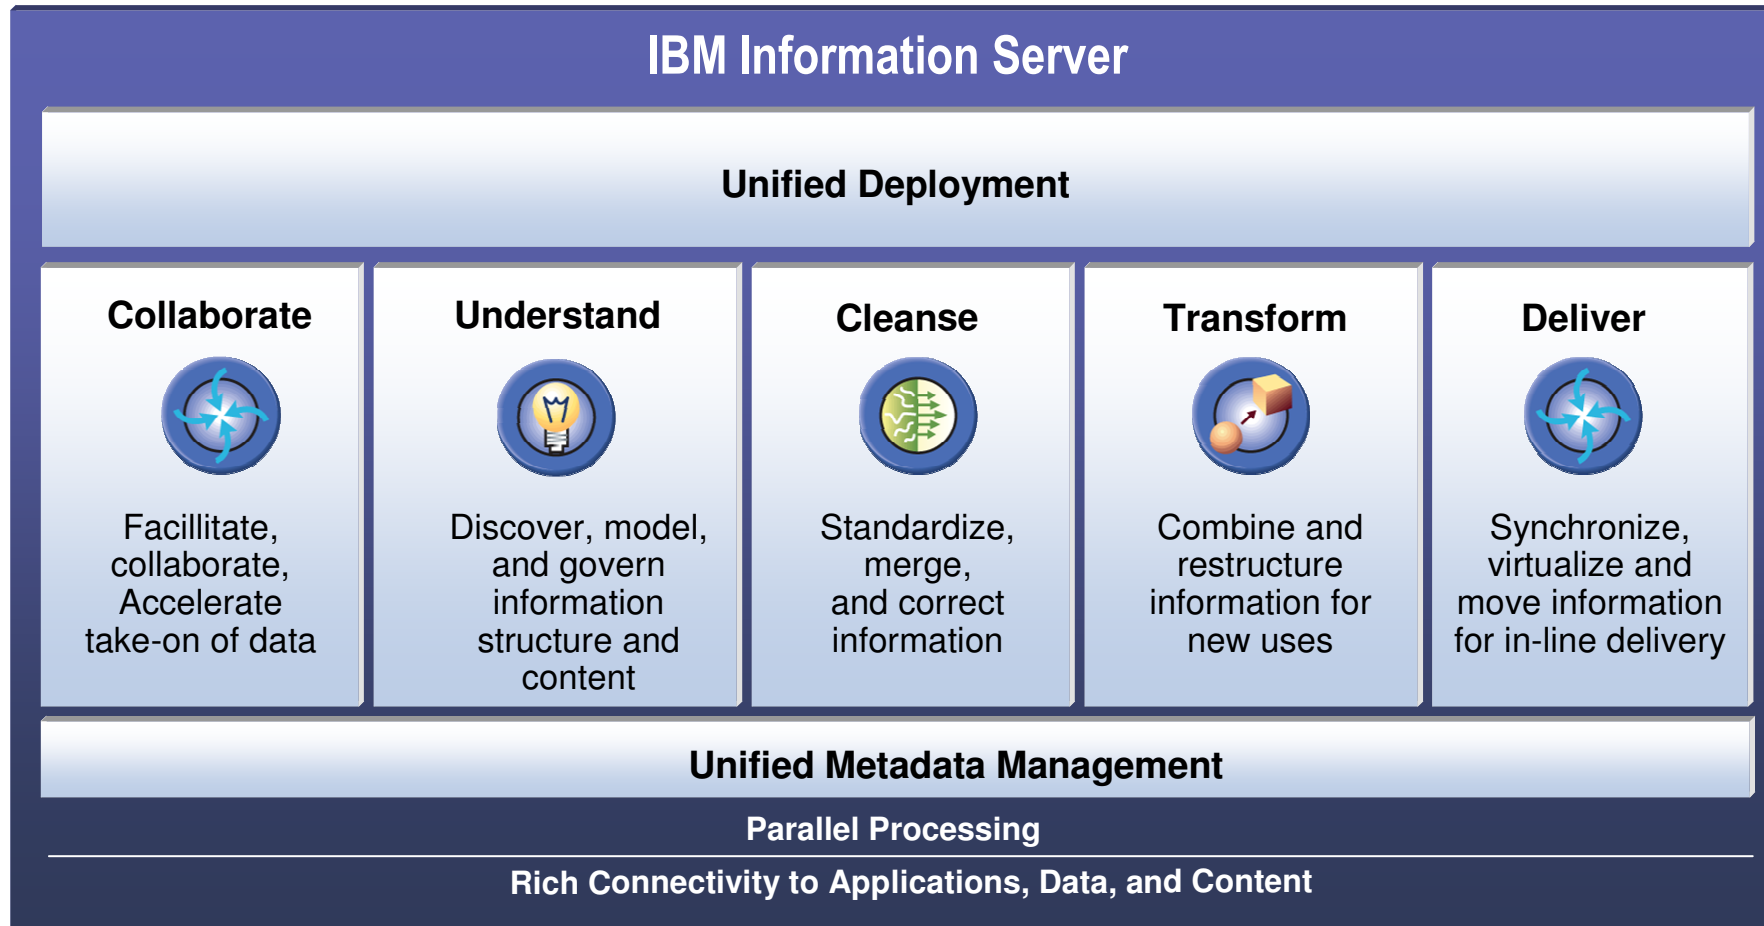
IBM Information Server

Unified Deployment

Collaborate

Facillitate, collaborate, Accelerate take-on of data

Understand

Discover, model, and govern information structure and content

Cleanse

Standardize, merge, and correct information

Transform

Combine and restructure information for new uses

Deliver

Synchronize, virtualize and move information for in-line delivery

Unified Metadata Management

Parallel Processing

Rich Connectivity to Applications, Data, and Content